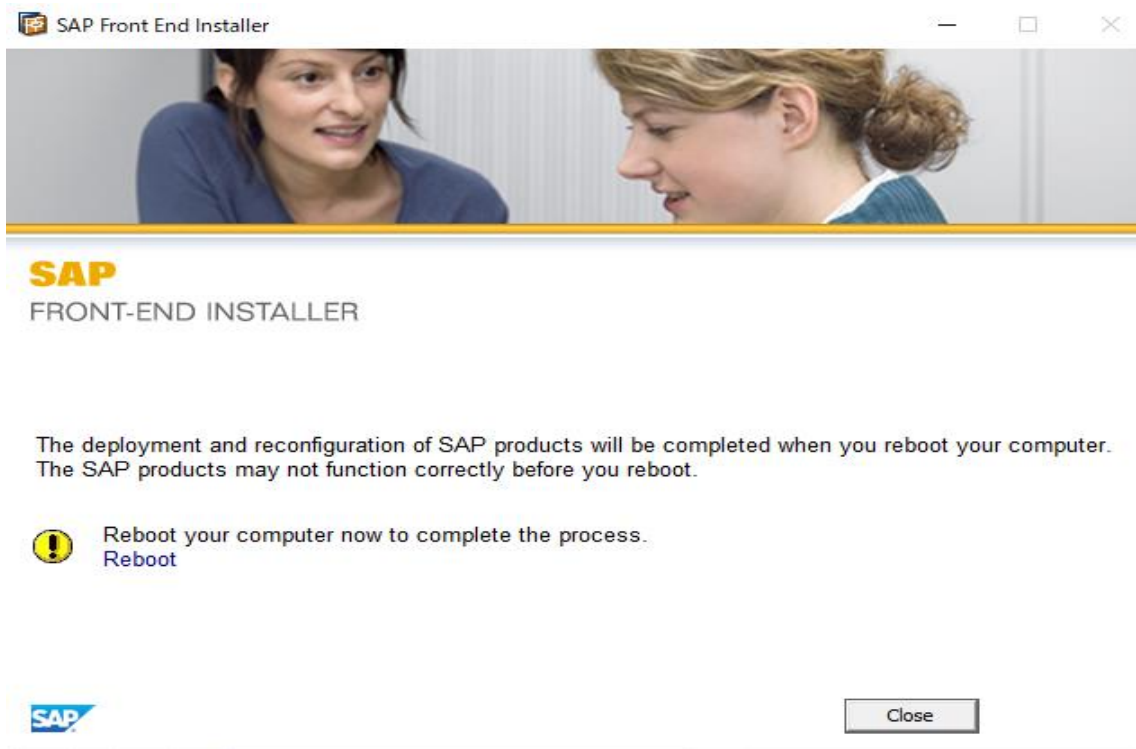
SAP Front End Installer

SAP
FRONT-END INSTALLER

The deployment and reconfiguration of SAP products will be completed when you reboot your computer. The SAP products may not function correctly before you reboot.

Reboot your computer now to complete the process.
Reboot

SAP

Close